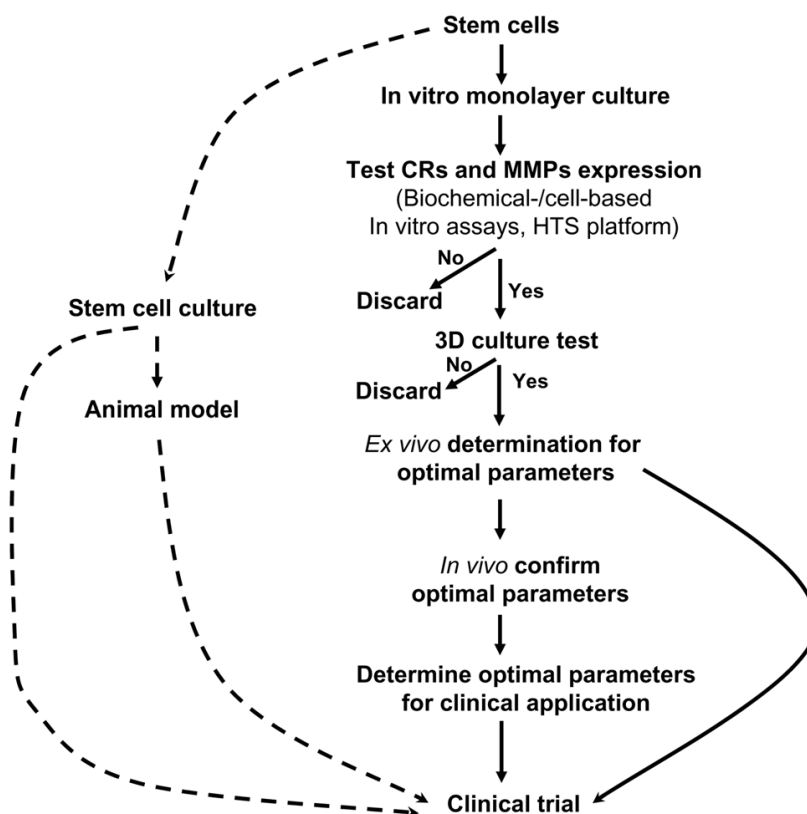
Stem cells

In vitro monolayer culture

Test CRs and MMPs expression
(Biochemical-/cell-based In vitro assays, HTS platform)

No
Discard
Yes

3D culture test

No
Discard
Yes

Stem cell culture

Animal model

Ex vivo determination for optimal parameters

In vivo confirm optimal parameters

Determine optimal parameters for clinical application

Clinical trial